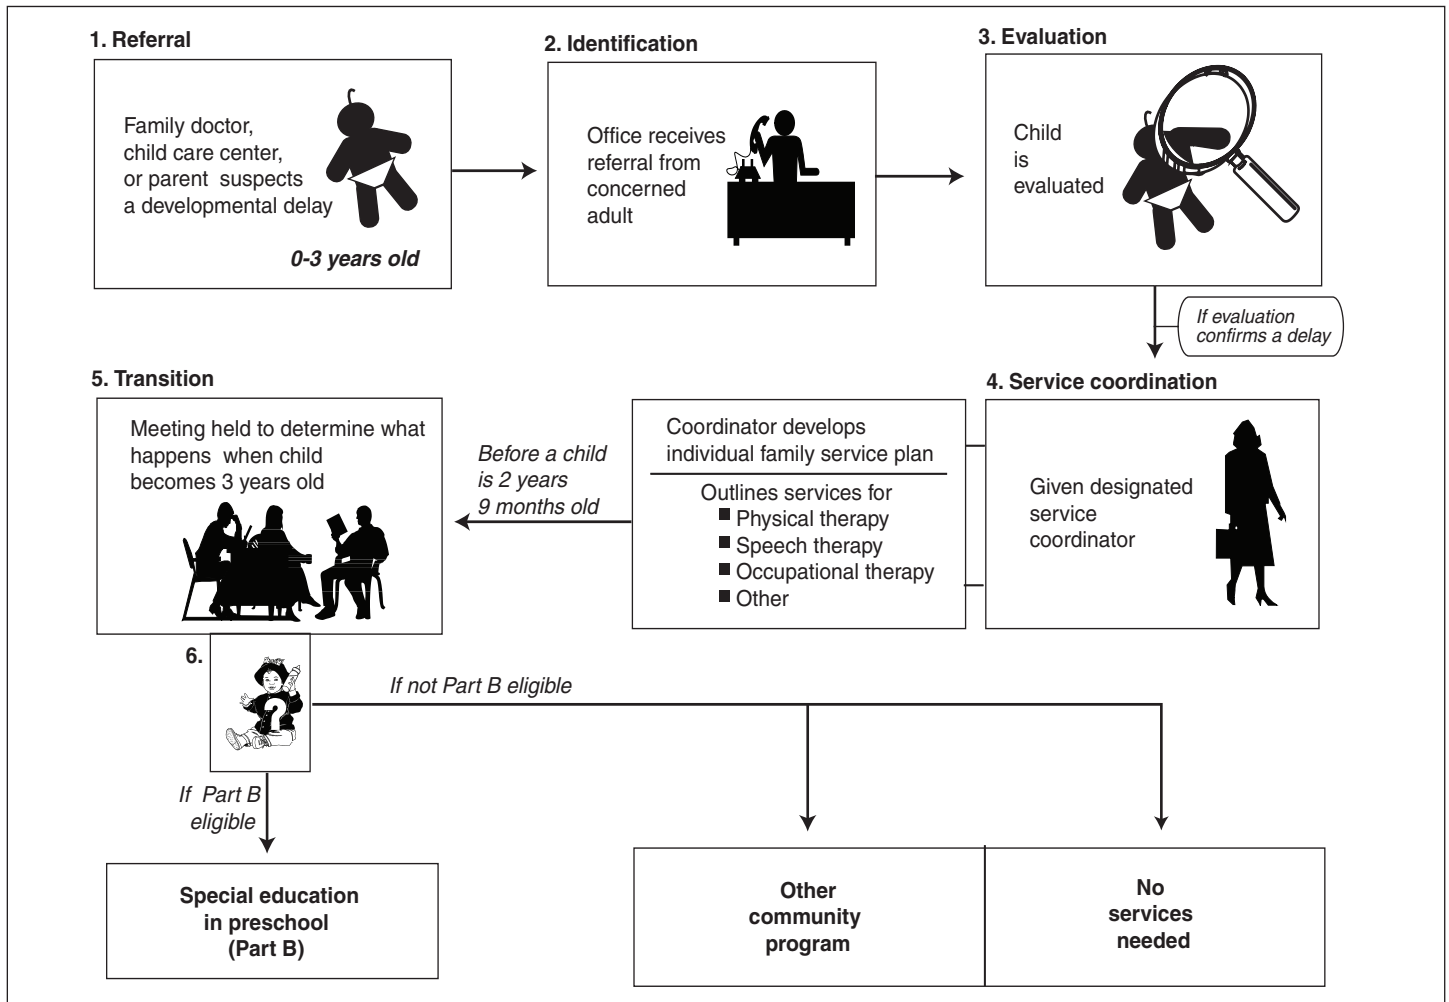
1. Referral

Family doctor, child care center, or parent suspects a developmental delay

0-3 years old

2. Identification

Office receives referral from concerned adult

3. Evaluation

Child is evaluated

If evaluation confirms a delay

4. Service coordination

Given designated service coordinator

Coordinator develops individual family service plan

Outlines services for
■ Physical therapy
■ Speech therapy
■ Occupational therapy
■ Other

Before a child is 2 years 9 months old

5. Transition

Meeting held to determine what happens when child becomes 3 years old

6.

If not Part B eligible

If Part B eligible

Special education in preschool (Part B)

Other community program

No services needed